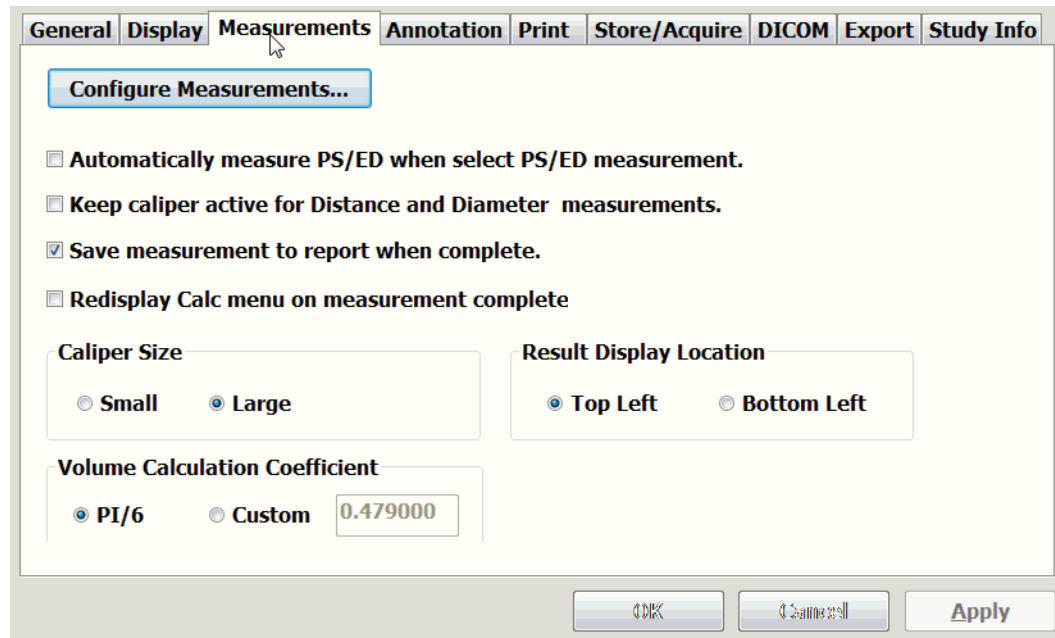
General | Display | Measurements | Annotation | Print | Store/Acquire | DICOM | Export | Study Info

Configure Measurements...

Automatically measure PS/ED when select PS/ED measurement.

Keep caliper active for Distance and Diameter measurements.

Save measurement to report when complete.

Redisplay Calc menu on measurement complete

Caliper Size

Small Large

Result Display Location

Top Left Bottom Left

Volume Calculation Coefficient

PI/6 Custom 0.479000

OK Cancel Apply